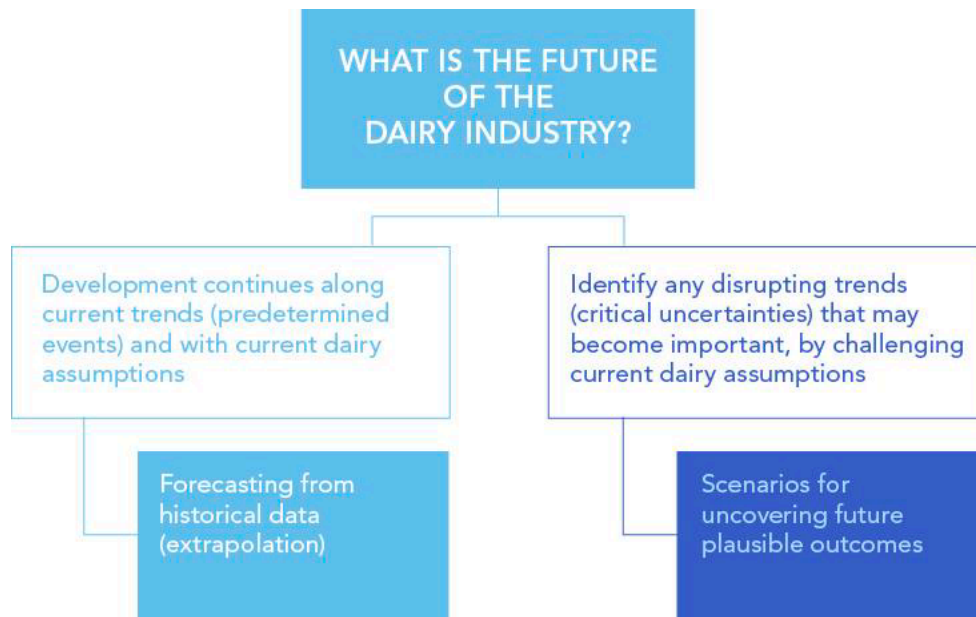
WHAT IS THE FUTURE OF THE DAIRY INDUSTRY?

Development continues along current trends (predetermined events) and with current dairy assumptions

Identify any disrupting trends (critical uncertainties) that may become important, by challenging current dairy assumptions

Forecasting from historical data (extrapolation)

Scenarios for uncovering future plausible outcomes